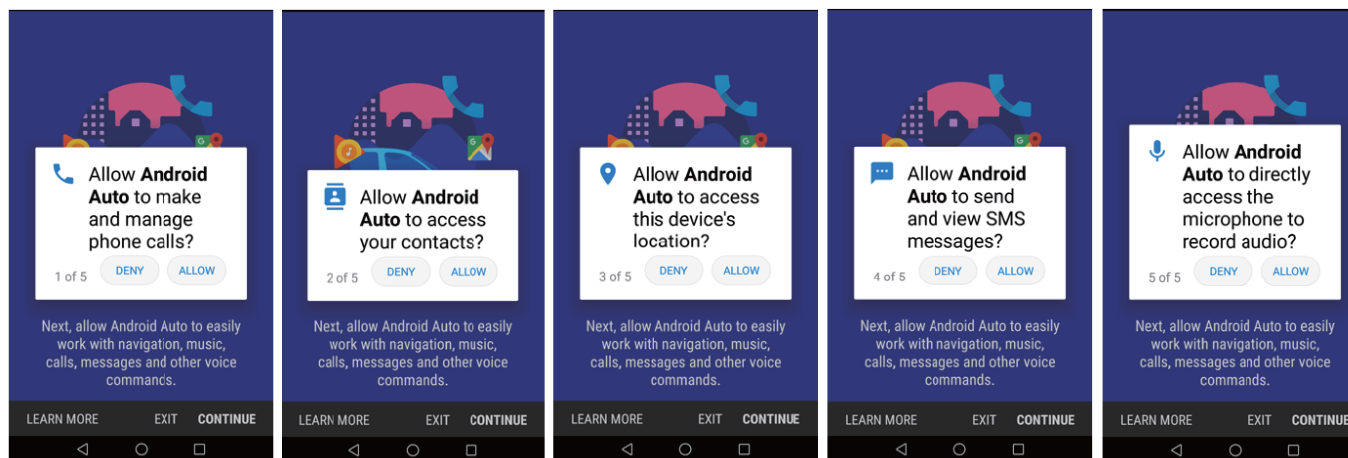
Allow **Android Auto** to make and manage phone calls?

1 of 5 DENY ALLOW

Next, allow Android Auto to easily work with navigation, music, calls, messages and other voice commands.

LEARN MORE EXIT CONTINUE

Allow **Android Auto** to access your contacts?

2 of 5 DENY ALLOW

Next, allow Android Auto to easily work with navigation, music, calls, messages and other voice commands.

LEARN MORE EXIT CONTINUE

Allow **Android Auto** to access this device's location?

3 of 5 DENY ALLOW

Next, allow Android Auto to easily work with navigation, music, calls, messages and other voice commands.

LEARN MORE EXIT CONTINUE

Allow **Android Auto** to send and view SMS messages?

4 of 5 DENY ALLOW

Next, allow Android Auto to easily work with navigation, music, calls, messages and other voice commands.

LEARN MORE EXIT CONTINUE

Allow **Android Auto** to directly access the microphone to record audio?

5 of 5 DENY ALLOW

Next, allow Android Auto to easily work with navigation, music, calls, messages and other voice commands.

LEARN MORE EXIT CONTINUE